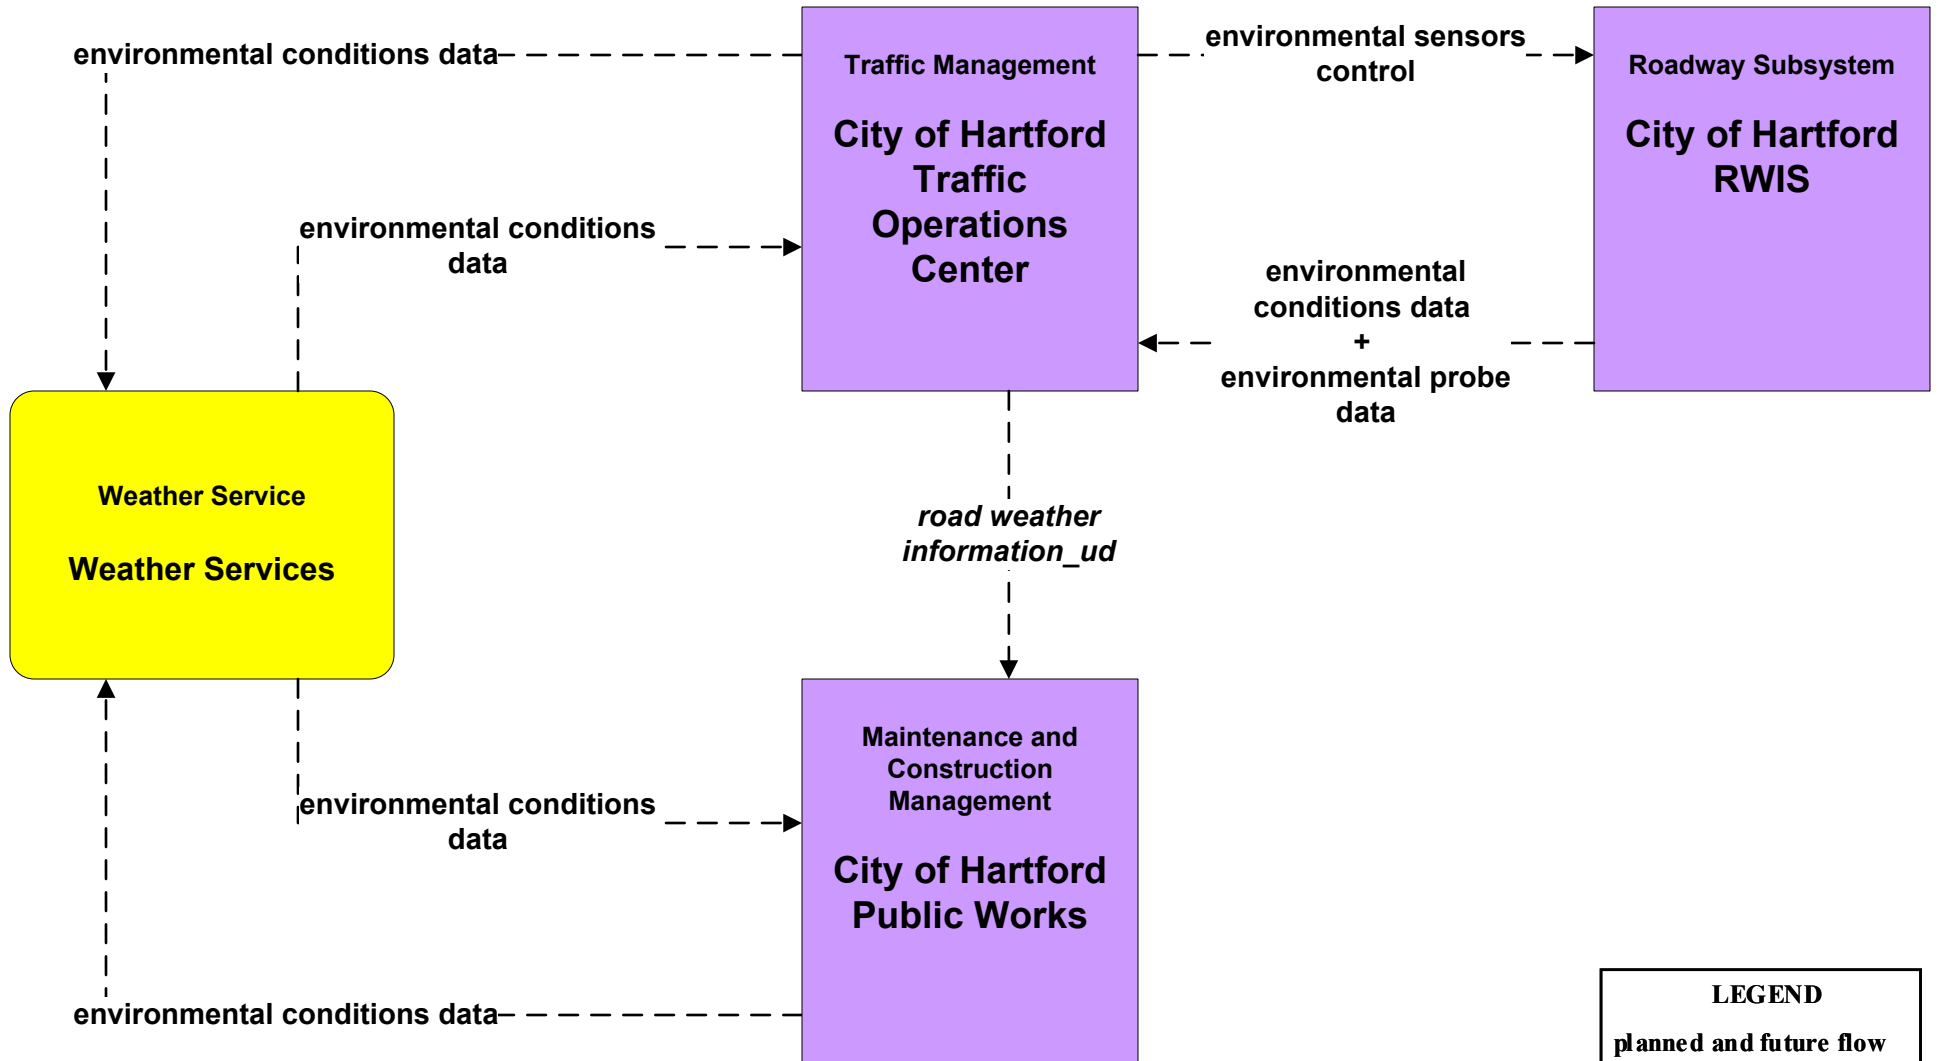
environmental conditions data

Traffic Management

City of Hartford Traffic Operations Center

environmental sensors control

Roadway Subsystem

City of Hartford RWIS

environmental conditions data

environmental conditions data + environmental probe data

Weather Service

Weather Services

road weather information_ud

Maintenance and Construction Management

City of Hartford Public Works

environmental conditions data

environmental conditions data

LEGEND

planned and future flow